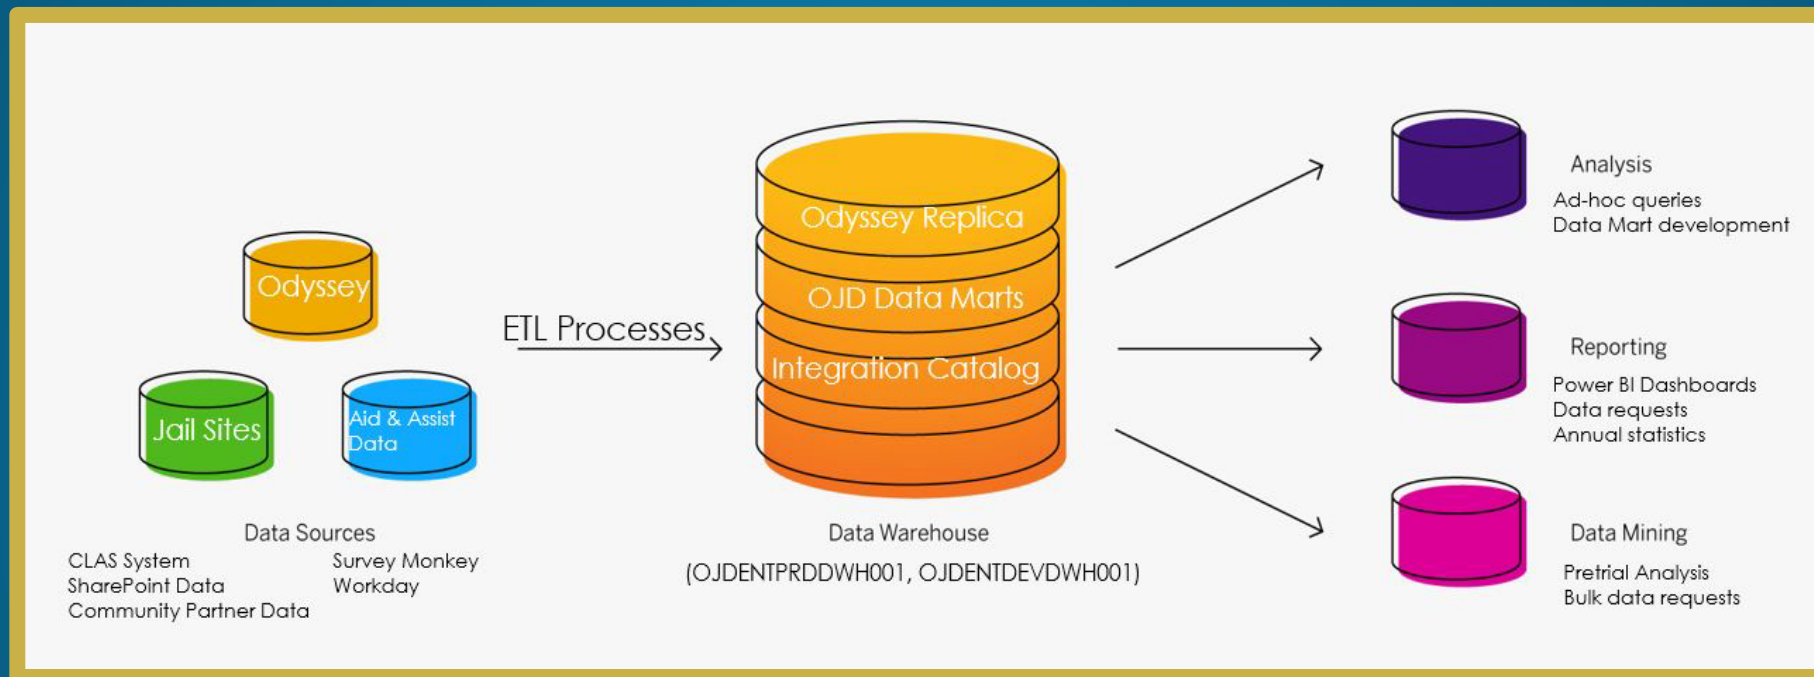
Odyssey

Jail Sites

Aid & Assist Data

Data Sources

CLAS System
SharePoint Data
Community Partner Data

Survey Monkey
Workday

ETL Processes

Odyssey Replica

OJD Data Marts

Integration Catalog

Data Warehouse

(OJDENTPRDDWH001, OJDENTDEVDWH001)

Analysis

Ad-hoc queries
Data Mart development

Reporting

Power BI Dashboards
Data requests
Annual statistics

Data Mining

Pretrial Analysis
Bulk data requests